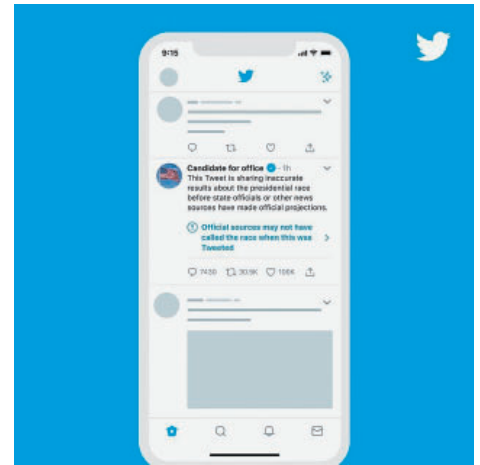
9:15

Candidate for office · 1h

This Tweet is sharing inaccurate results about the presidential race before state officials or other news sources have made official projections.

Official sources may not have called the race when this was Tweeted

7450 30.5K 100K